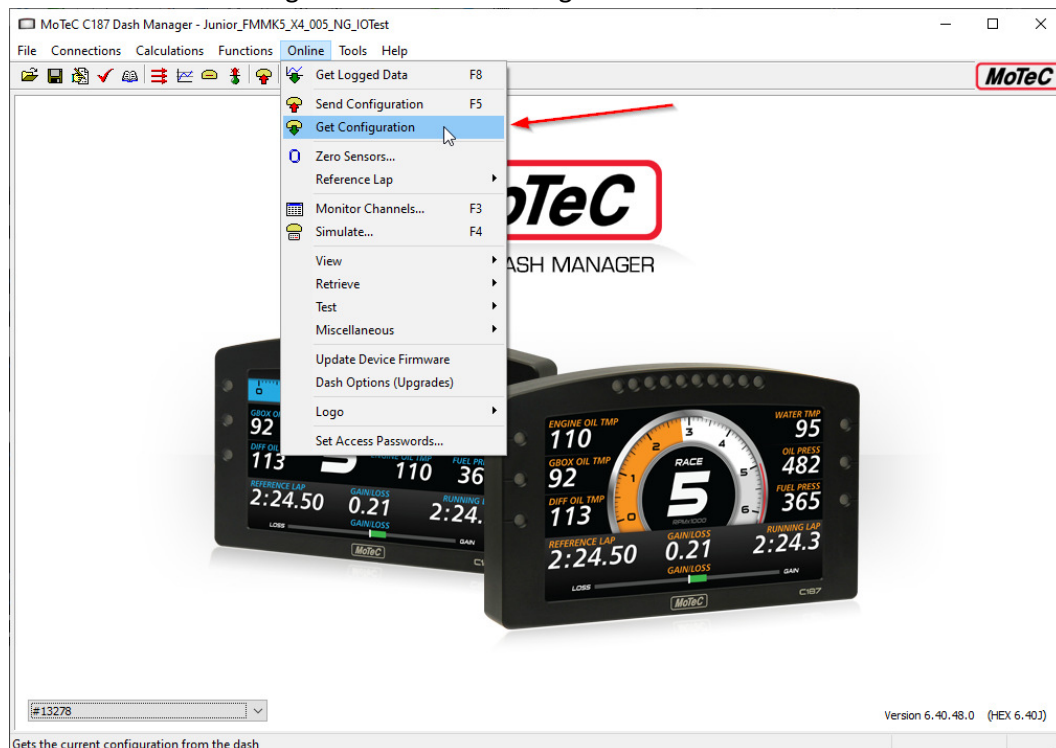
MoTeC C187 Dash Manager - Junior_FMMK5_X4_005_NG_IOTest

File Connections Calculations Functions Online Tools Help

MoTeC

Get Logged Data F8
Send Configuration F5
Get Configuration
Zero Sensors...
Reference Lap
Monitor Channels... F3
Simulate... F4
View
Retrieve
Test
Miscellaneous
Update Device Firmware
Dash Options (Upgrades)
Logo
Set Access Passwords...

oTeC
ASH MANAGER

GBOX OI
92
DIFF OIL
113
ENGINE OIL TMP
110
FUEL PRES
36
REFERENCE LAP
2:24.50
GAIN/LOSS
0.21
RUNNING L
2:24.
LOSS
GAIN/LOSS
GAIN
MoTeC
C1

ENGINE OIL TMP
110
GBOX OIL TMP
92
DIFF OIL TMP
113
RACE
5
RPMx1000
WATER TMP
95
OIL PRESS
482
FUEL PRESS
365
REFERENCE LAP
2:24.50
GAIN/LOSS
0.21
RUNNING LAP
2:24.3
LOSS
GAIN/LOSS
GAIN
MoTeC
C187

#13278

Version 6.40.48.0 (HEX 6.40J)

Gets the current configuration from the dash